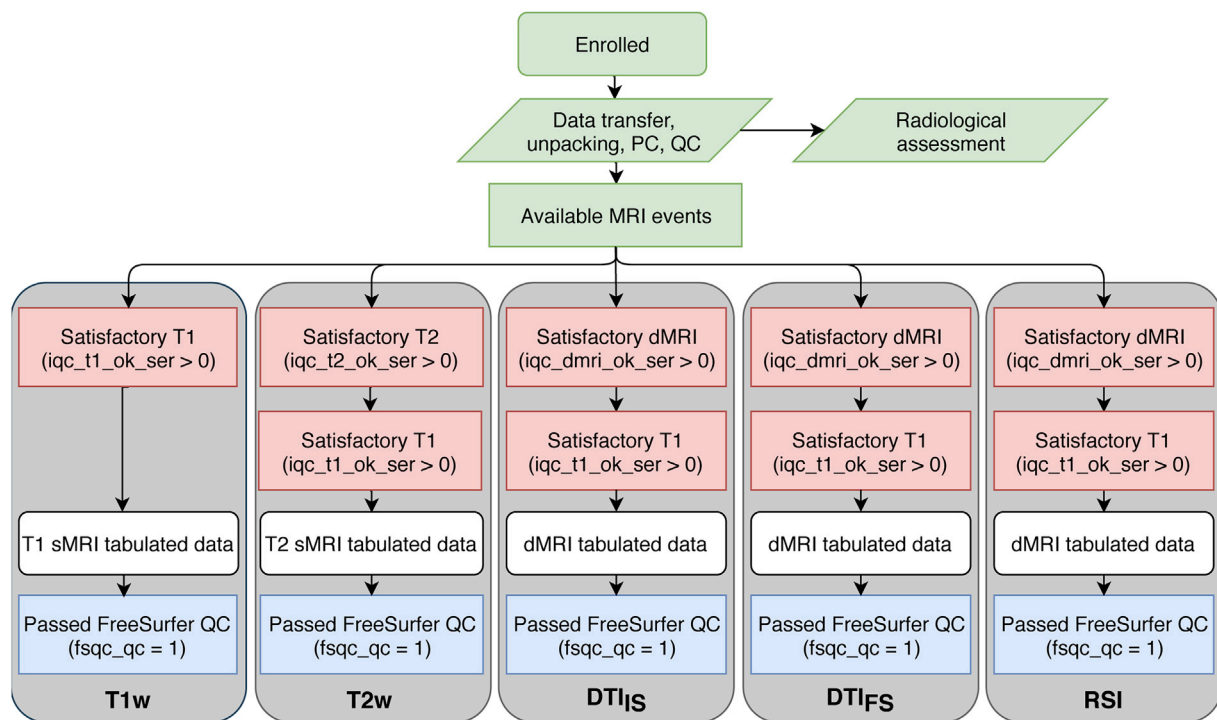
Enrolled

Data transfer, unpacking, PC, QC

Radiological assessment

Available MRI events

Satisfactory T1 (iqc_t1_ok_ser > 0)

T1 sMRI tabulated data

Passed FreeSurfer QC (fsqc_qc = 1)

T1w

Satisfactory T2 (iqc_t2_ok_ser > 0)

Satisfactory T1 (iqc_t1_ok_ser > 0)

T2 sMRI tabulated data

Passed FreeSurfer QC (fsqc_qc = 1)

T2w

Satisfactory dMRI (iqc_dmri_ok_ser > 0)

Satisfactory T1 (iqc_t1_ok_ser > 0)

dMRI tabulated data

Passed FreeSurfer QC (fsqc_qc = 1)

$DTI_{IS}$

Satisfactory dMRI (iqc_dmri_ok_ser > 0)

Satisfactory T1 (iqc_t1_ok_ser > 0)

dMRI tabulated data

Passed FreeSurfer QC (fsqc_qc = 1)

$DTI_{FS}$

Satisfactory dMRI (iqc_dmri_ok_ser > 0)

Satisfactory T1 (iqc_t1_ok_ser > 0)

dMRI tabulated data

Passed FreeSurfer QC (fsqc_qc = 1)

RSI